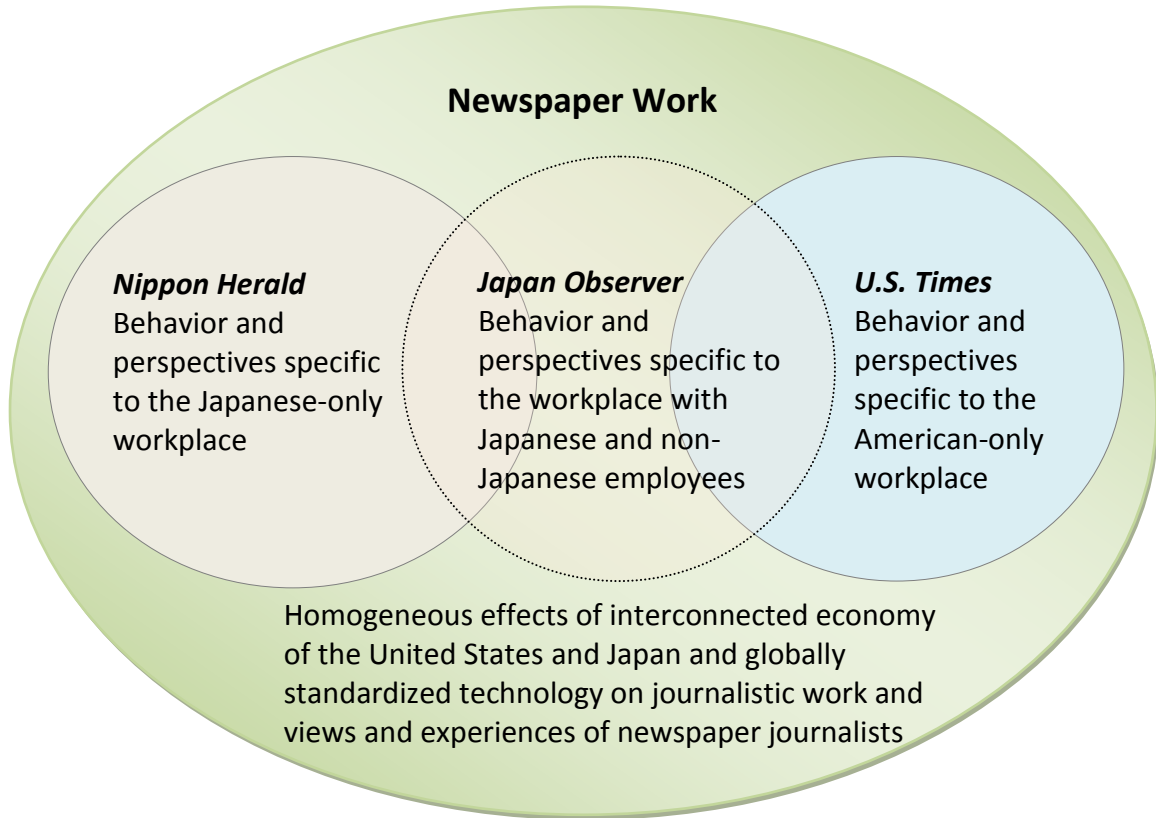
Newspaper Work

*Nippon Herald*
Behavior and perspectives specific to the Japanese-only workplace

*Japan Observer*
Behavior and perspectives specific to the workplace with Japanese and non-Japanese employees

*U.S. Times*
Behavior and perspectives specific to the American-only workplace

Homogeneous effects of interconnected economy of the United States and Japan and globally standardized technology on journalistic work and views and experiences of newspaper journalists